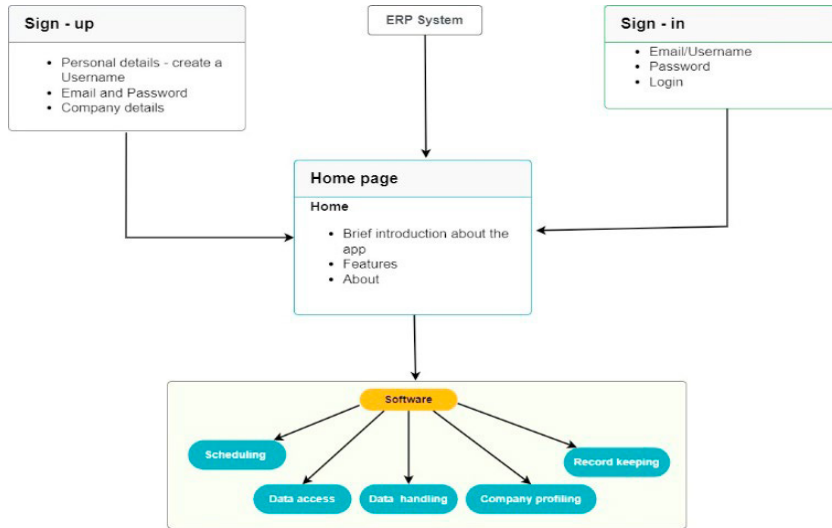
Sign - up

- Personal details - create a Username
- Email and Password
- Company details

ERP System

Sign - in

- Email/Username
- Password
- Login

Home page

Home

- Brief introduction about the app
- Features
- About

Software

Scheduling

Data access

Data handling

Company profiling

Record keeping